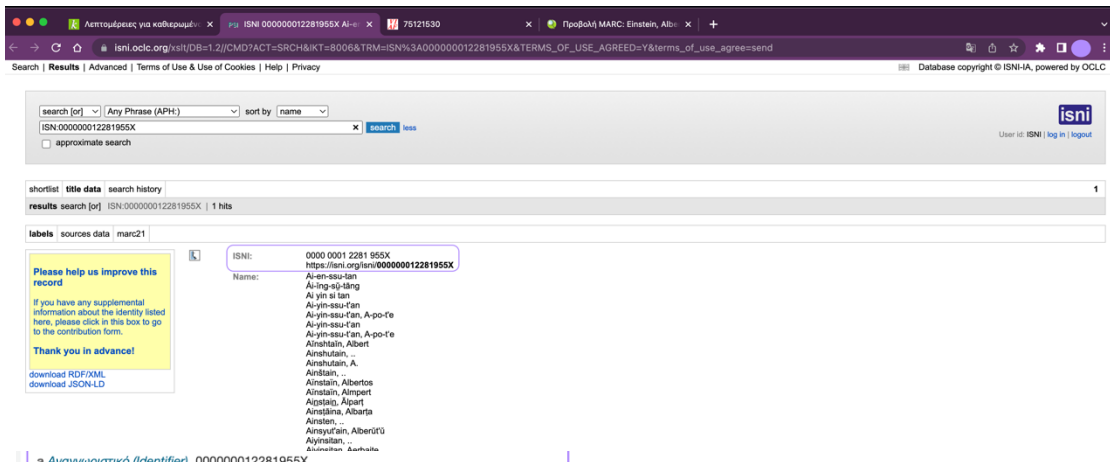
Λεπτομέρειες για καθιερωμένο | ISNI 000000012281955X Ai-e | 75121530 | Προβολή MARC: Einstein, Albe | +

isni.oclc.org/xslt/DB=1.2//CMD?ACT=SRCH&IKT=8006&TRM=ISN%3A000000012281955X&TERMS_OF_USE_AGREED=Y&terms_of_use_agree=send

Search | Results | Advanced | Terms of Use & Use of Cookies | Help | Privacy

Database copyright © ISNI-IA, powered by OCLC

search [or] | Any Phrase (APH:) | sort by | name

ISN:000000012281955X | search | less

approximate search

isni

User id: ISNI | log in | logout

shortlist | title data | search history

1

results search [or] ISN:000000012281955X | 1 hits

labels | sources data | marc21

Please help us improve this record

If you have any supplemental information about the identity listed here, please click in this box to go to the contribution form.

Thank you in advance!

download RDF/XML
download JSON-LD

ISNI: 0000 0001 2281 955X
https://isni.org/isni/000000012281955X

Name: Ai-en-ssu-tan
Âi-ìng-sṳ̄-tăng
Ai yin si tan
Ai-yin-ssu-t'an
Ai-yin-ssu-t'an, A-po-t'e
Ai-yin-ssu-t'an
Ai-yin-ssu-t'an, A-po-t'e
Aĭnshtaĭn, Albert
Ainshutain, ..
Ainshutain, A.
Ainštain, ..
Ainstain, Albertos
Ainstain, Alpert
Ainṣṭain, Ālpart
Ainṣṭāina, Albarṭa
Ainsten, ..
Ainsyut'ain, Alberŭt'ŭ
Aiyinsitan, ..
Aiyinsitan, Aerbaite

a Αναγνωριστικό (Identifier) 000000012281955X